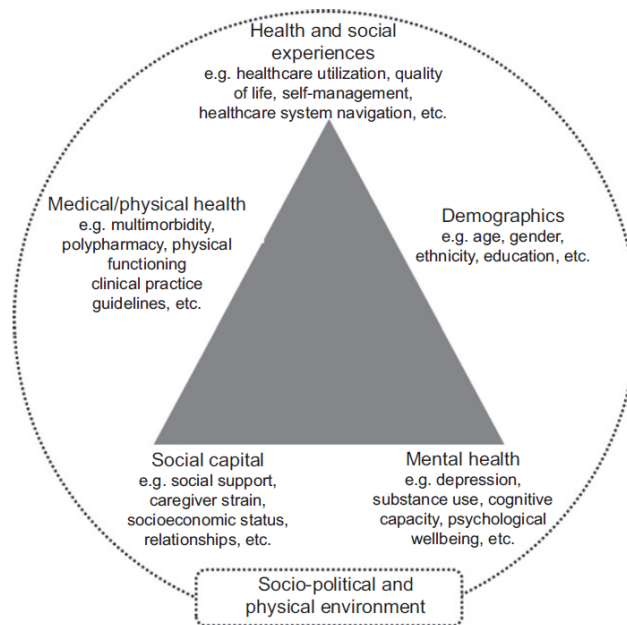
Health and social experiences
e.g. healthcare utilization, quality of life, self-management, healthcare system navigation, etc.

Medical/physical health
e.g. multimorbidity, polypharmacy, physical functioning clinical practice guidelines, etc.

Demographics
e.g. age, gender, ethnicity, education, etc.

Social capital
e.g. social support, caregiver strain, socioeconomic status, relationships, etc.

Mental health
e.g. depression, substance use, cognitive capacity, psychological wellbeing, etc.

Socio-political and physical environment